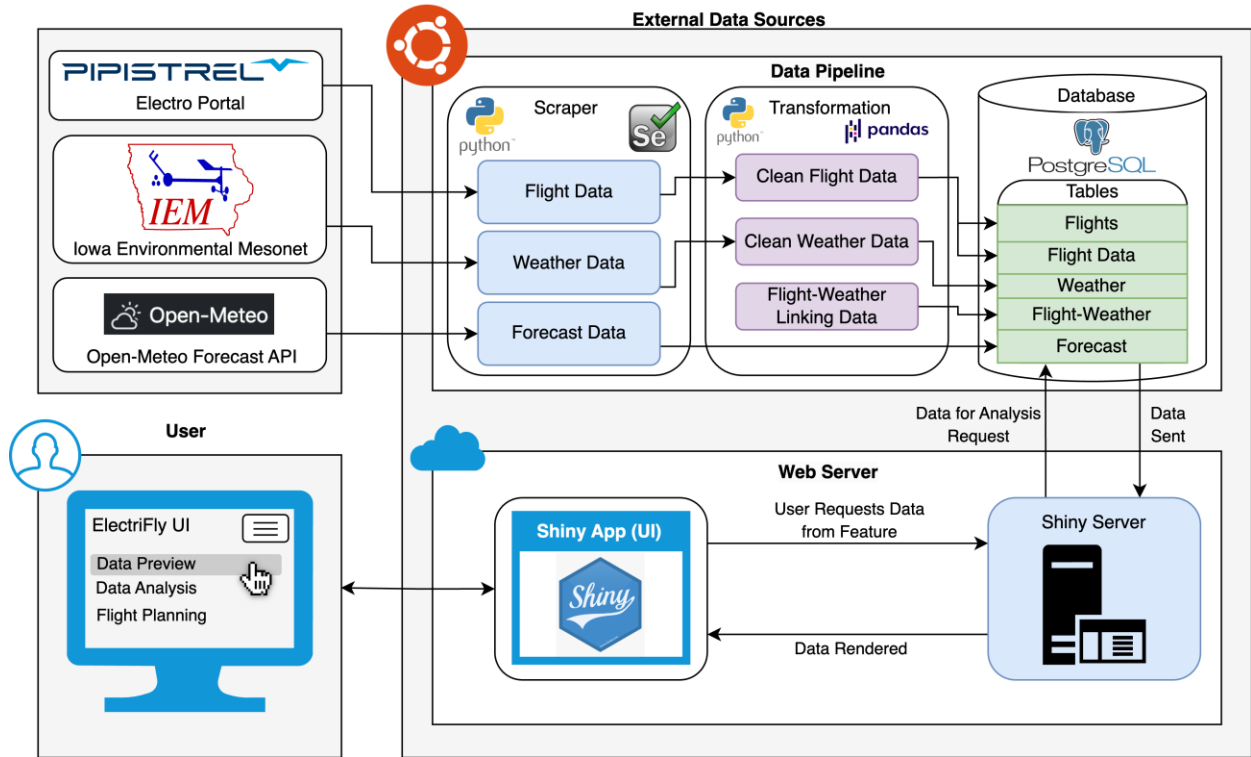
External Data Sources

PIPISTREL
Electro Portal

IEM
Iowa Environmental Mesonet

Open-Meteo
Open-Meteo Forecast API

Data Pipeline

python
Scraper
Se
Flight Data
Weather Data
Forecast Data

python
Transformation
pandas
Clean Flight Data
Clean Weather Data
Flight-Weather Linking Data

Database
PostgreSQL
Tables
Flights
Flight Data
Weather
Flight-Weather
Forecast

Data for Analysis Request
Data Sent

User

ElectriFly UI
Data Preview
Data Analysis
Flight Planning

Web Server

Shiny App (UI)
Shiny
User Requests Data from Feature
Data Rendered
Shiny Server